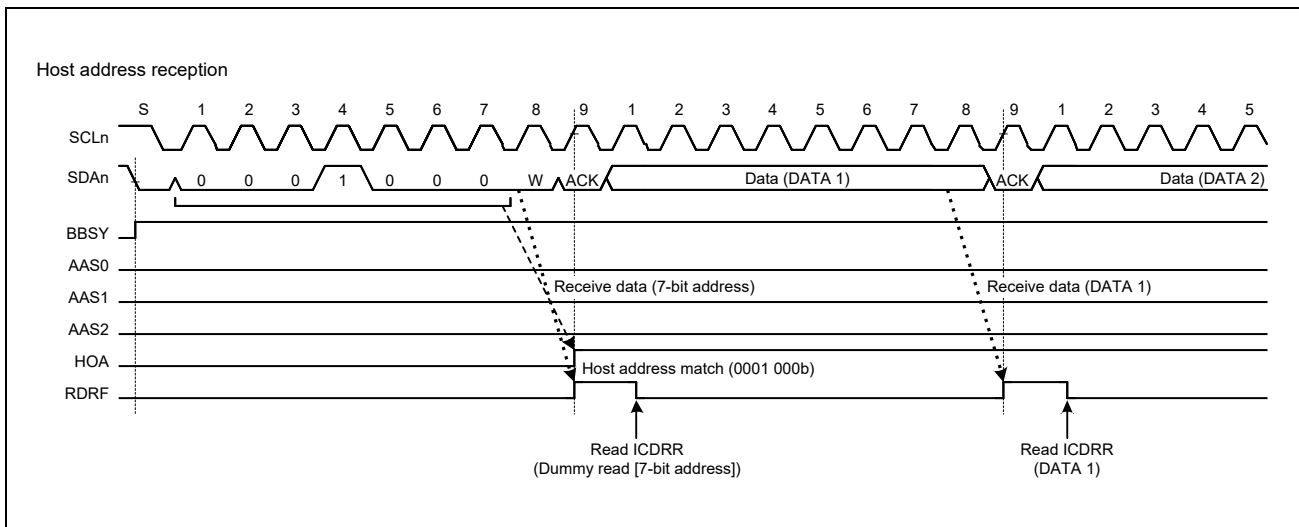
Host address reception

S 1 2 3 4 5 6 7 8 9 1 2 3 4 5 6 7 8 9 1 2 3 4 5

SCLn

SDAn 0 0 0 1 0 0 0 W ACK Data (DATA 1) ACK Data (DATA 2)

BBSY

AAS0

AAS1

AAS2

HOA

RDRF

Receive data (7-bit address)

Receive data (DATA 1)

Host address match (0001 000b)

Read ICDRR (Dummy read [7-bit address])

Read ICDRR (DATA 1)